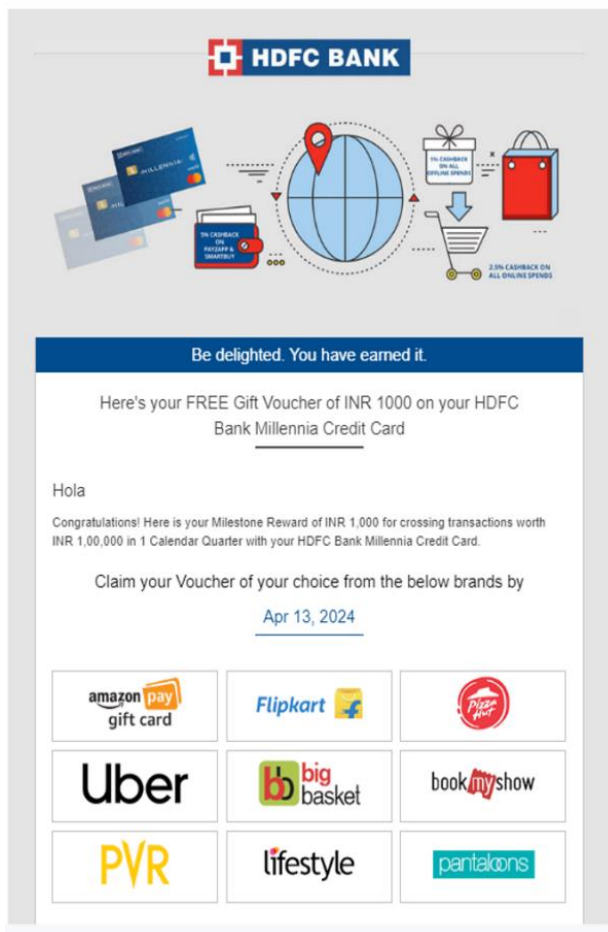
HDFC BANK

MILLENNIA

5% CASHBACK ON PAYZAPP & SMARTBUY

1% CASHBACK ON ALL OFFLINE SPENDS

2.5% CASHBACK ON ALL ONLINE SPENDS

Be delighted. You have earned it.

Here's your FREE Gift Voucher of INR 1000 on your HDFC Bank Millennia Credit Card

Hola

Congratulations! Here is your Milestone Reward of INR 1,000 for crossing transactions worth INR 1,00,000 in 1 Calendar Quarter with your HDFC Bank Millennia Credit Card.

Claim your Voucher of your choice from the below brands by

Apr 13, 2024

| amazon pay gift card | Flipkart | Pizza Hut |
|---|---|---|
| Uber | bb big basket | book my show |
| PVR | lifestyle | pantaloons |